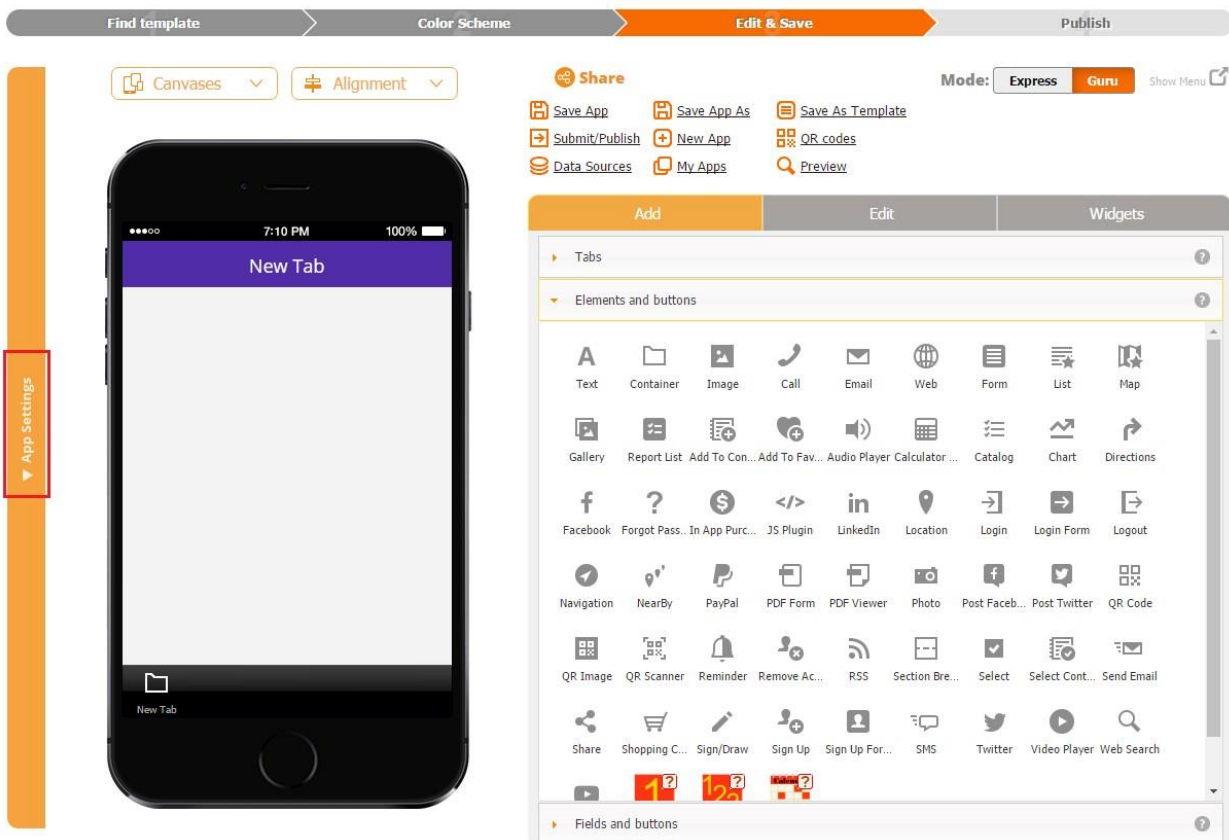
Find template | Color Scheme | Edit & Save | Publish

▶ App Settings

Canvases | Alignment

●●●○○ 7:10 PM 100%

New Tab

New Tab

Share

Mode: Express Guru Show Menu

Save App
Save App As
Save As Template
Submit/Publish
New App
QR codes
Data Sources
My Apps
Preview

Add | Edit | Widgets

Tabs

Elements and buttons

| A | | | | | | | | |
|---|---|---|---|---|---|---|---|---|
| Text | Container | Image | Call | Email | Web | Form | List | Map |
| Gallery | Report List | Add To Con... | Add To Fav... | Audio Player | Calculator ... | Catalog | Chart | Directions |
| Facebook | Forgot Pass... | In App Purc... | JS Plugin | LinkedIn | Location | Login | Login Form | Logout |
| Navigation | NearBy | PayPal | PDF Form | PDF Viewer | Photo | Post Faceb... | Post Twitter | QR Code |
| QR Image | QR Scanner | Reminder | Remove Ac... | RSS | Section Bre... | Select | Select Cont... | Send Email |
| Share | Shopping C... | Sign/Draw | Sign Up | Sign Up For... | SMS | Twitter | Video Player | Web Search |

Fields and buttons